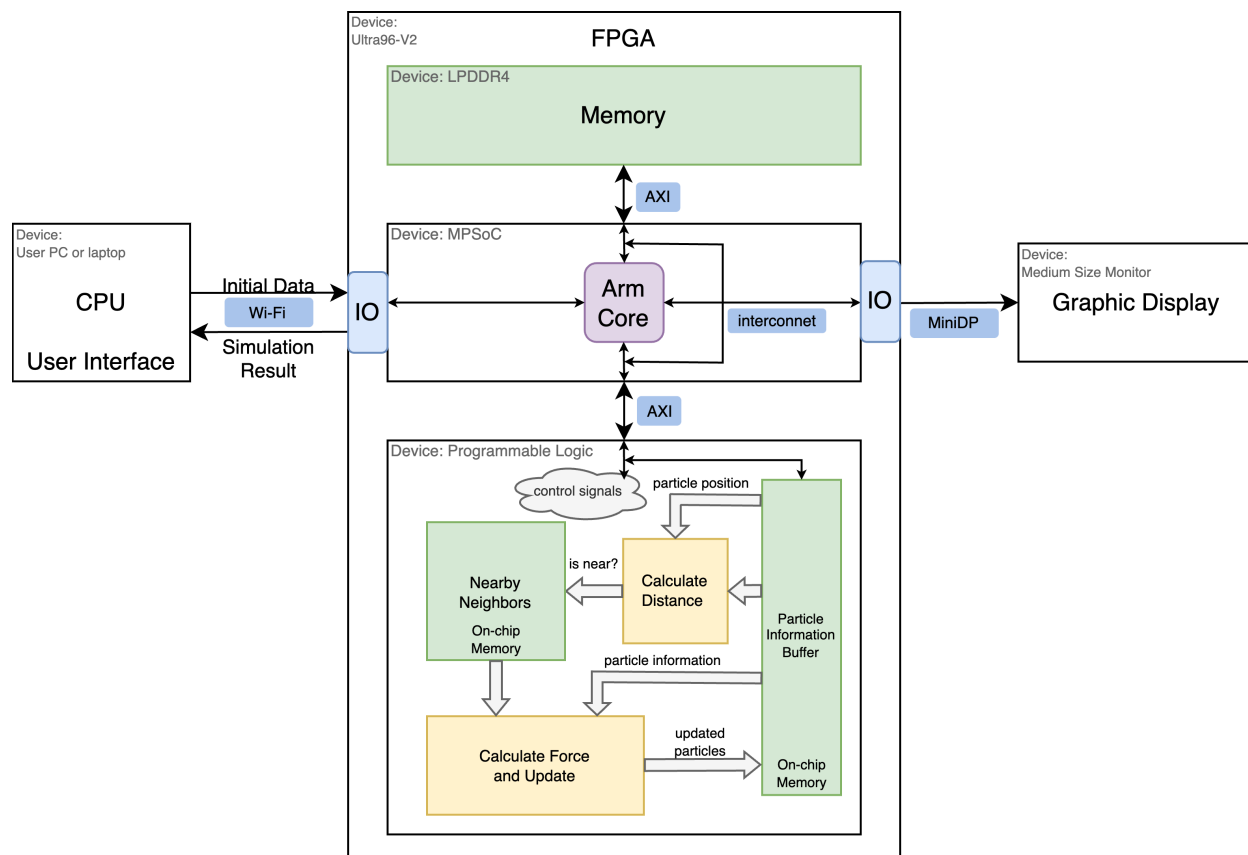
Device:
User PC or laptop

CPU

User Interface

Initial Data

Wi-Fi

Simulation Result

Device:
Ultra96-V2

FPGA

Device: LPDDR4

Memory

AXI

Device: MPSoC

IO

Arm Core

interconnet

IO

AXI

Device: Programmable Logic

control signals

particle position

is near?

Nearby Neighbors

On-chip Memory

Calculate Distance

Particle Information Buffer

particle information

Calculate Force and Update

updated particles

On-chip Memory

Device:
Medium Size Monitor

Graphic Display

MiniDP